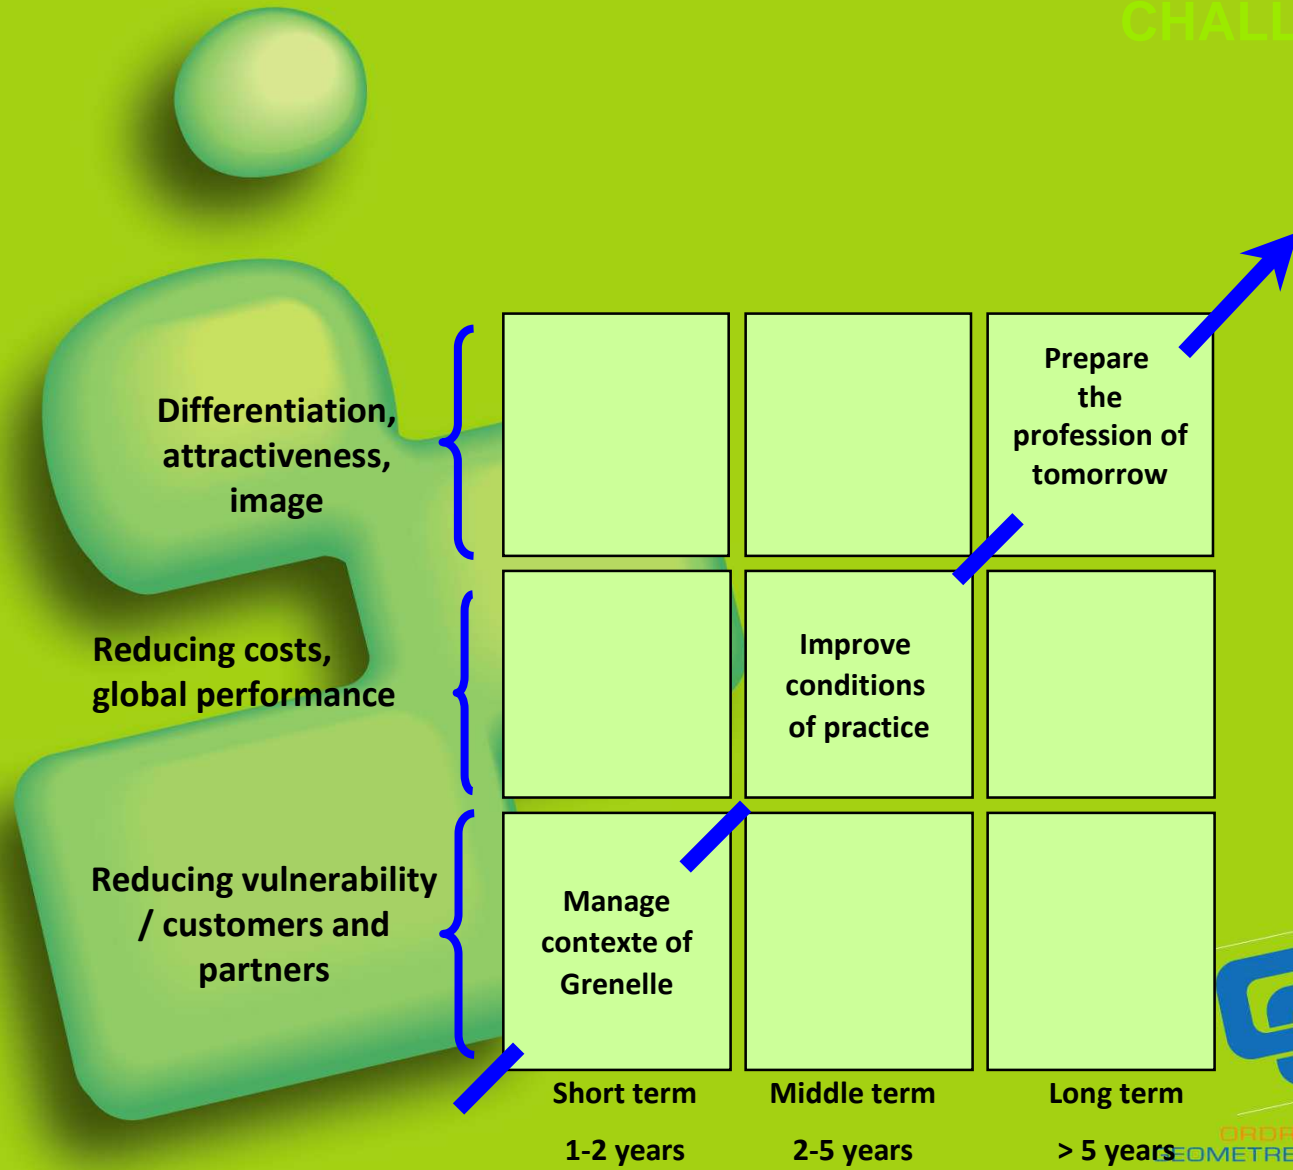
CHALL

Differentiation, attractiveness, image

Reducing costs, global performance

Reducing vulnerability / customers and partners

| | | Prepare the profession of tomorrow |
|---|---|---|
| | Improve conditions of practice | |
| Manage contexte of Grenelle | | |

Short term

1-2 years

Middle term

2-5 years

Long term

> 5 years

ORDR
GEOMETRE